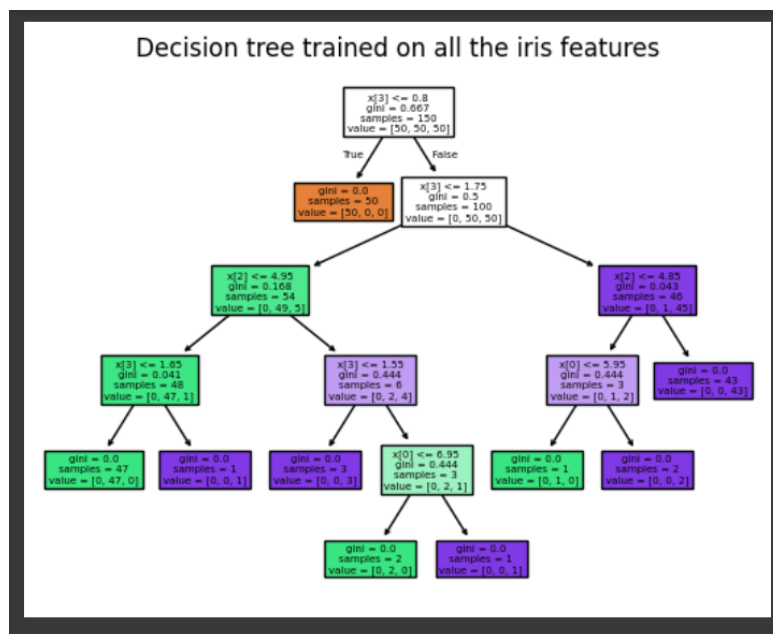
Decision tree trained on all the iris features

x[3] <= 0.8
gini = 0.667
samples = 150
value = [50, 50, 50]

True

False

gini = 0.0
samples = 50
value = [50, 0, 0]

x[3] <= 1.75
gini = 0.5
samples = 100
value = [0, 50, 50]

x[2] <= 4.95
gini = 0.168
samples = 54
value = [0, 49, 5]

x[2] <= 4.85
gini = 0.043
samples = 46
value = [0, 1, 45]

x[3] <= 1.65
gini = 0.041
samples = 48
value = [0, 47, 1]

x[3] <= 1.55
gini = 0.444
samples = 6
value = [0, 2, 4]

x[0] <= 5.95
gini = 0.444
samples = 3
value = [0, 1, 2]

gini = 0.0
samples = 43
value = [0, 0, 43]

gini = 0.0
samples = 47
value = [0, 47, 0]

gini = 0.0
samples = 1
value = [0, 0, 1]

gini = 0.0
samples = 3
value = [0, 0, 3]

x[0] <= 6.95
gini = 0.444
samples = 3
value = [0, 2, 1]

gini = 0.0
samples = 1
value = [0, 1, 0]

gini = 0.0
samples = 2
value = [0, 0, 2]

gini = 0.0
samples = 2
value = [0, 2, 0]

gini = 0.0
samples = 1
value = [0, 0, 1]